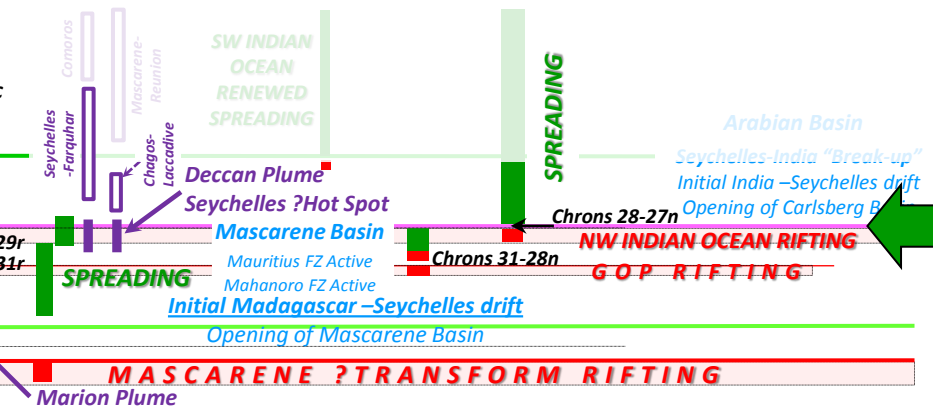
Comoros
Mascarene-Reunion
SW INDIAN OCEAN RENEWED SPREADING
SPREADING
Arabian Basin
Seychelles-India "Break-up"
Initial India –Seychelles drift
Opening of Carlsberg B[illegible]
Seychelles -Farquhar
Chagos-Laccadive
Deccan Plume
Seychelles ?Hot Spot
Mascarene Basin
Chrons 28-27n
NW INDIAN OCEAN RIFTING
29r
31r
SPREADING
Mauritius FZ Active
Mahanoro FZ Active
Chrons 31-28n
G O P R I F T I N G
Initial Madagascar –Seychelles drift
Opening of Mascarene Basin
M A S C A R E N E ? T R A N S F O R M R I F T I N G
Marion Plume